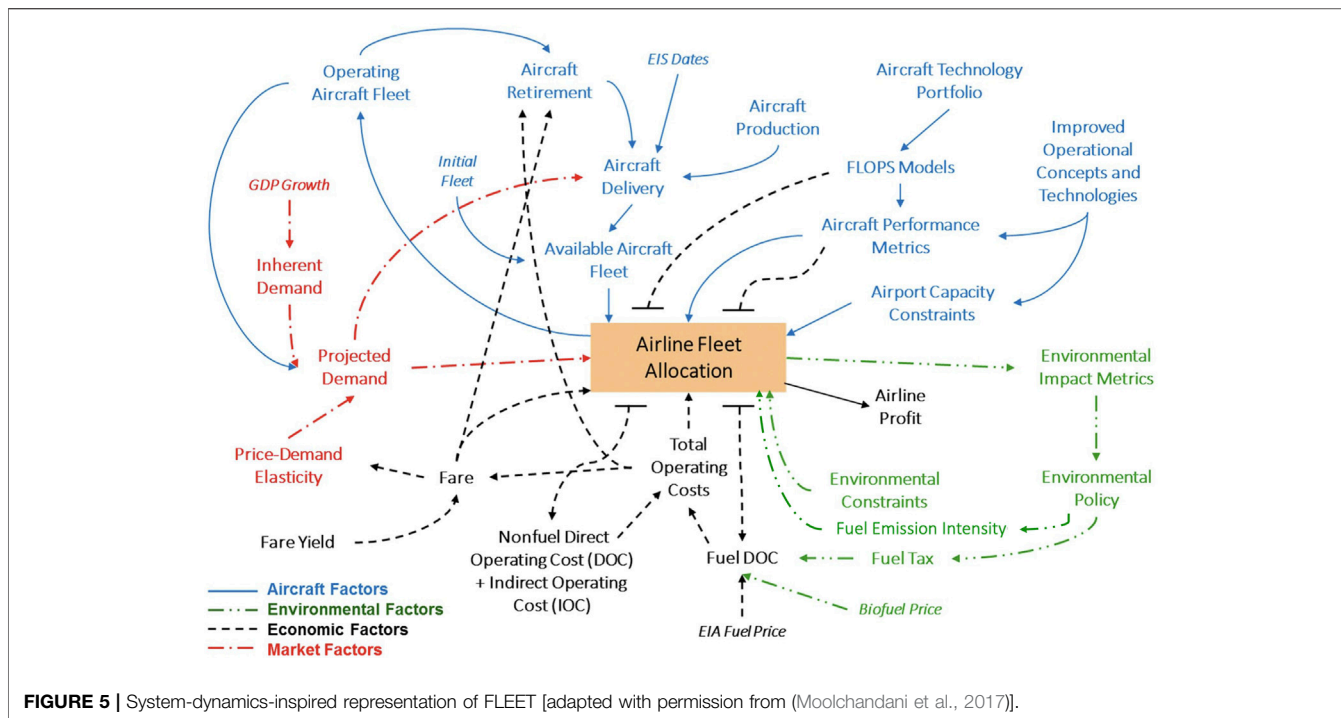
Operating Aircraft Fleet

Aircraft Retirement

EIS Dates

Aircraft Technology Portfolio

Aircraft Production

Improved Operational Concepts and Technologies

GDP Growth

Initial Fleet

Aircraft Delivery

FLOPS Models

Inherent Demand

Available Aircraft Fleet

Aircraft Performance Metrics

Airport Capacity Constraints

Projected Demand

Airline Fleet Allocation

Environmental Impact Metrics

Airline Profit

Price-Demand Elasticity

Fare

Total Operating Costs

Environmental Constraints

Environmental Policy

Fuel Emission Intensity

Fare Yield

Nonfuel Direct Operating Cost (DOC) + Indirect Operating Cost (IOC)

Fuel DOC

Fuel Tax

Biofuel Price

EIA Fuel Price

Aircraft Factors
Environmental Factors
Economic Factors
Market Factors

FIGURE 5 | System-dynamics-inspired representation of FLEET [adapted with permission from (Moolchandani et al., 2017)].